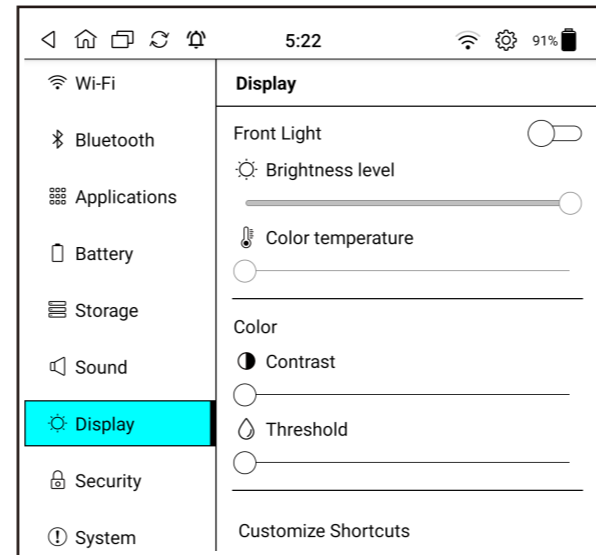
5:22

91%

Wi-Fi

Bluetooth

Applications

Battery

Storage

Sound

Display

Security

System

Display

Front Light

Brightness level

Color temperature

Color

Contrast

Threshold

Customize Shortcuts